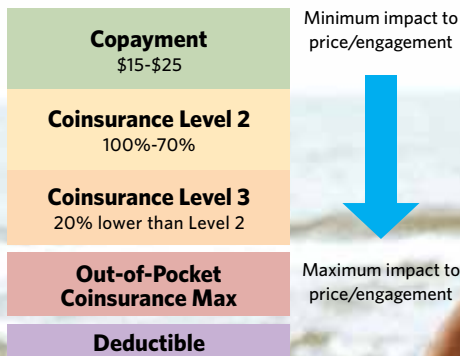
Copayment
$15-$25

Coinsurance Level 2
100%-70%

Coinsurance Level 3
20% lower than Level 2

Out-of-Pocket Coinsurance Max

Deductible

Minimum impact to price/engagement

Maximum impact to price/engagement